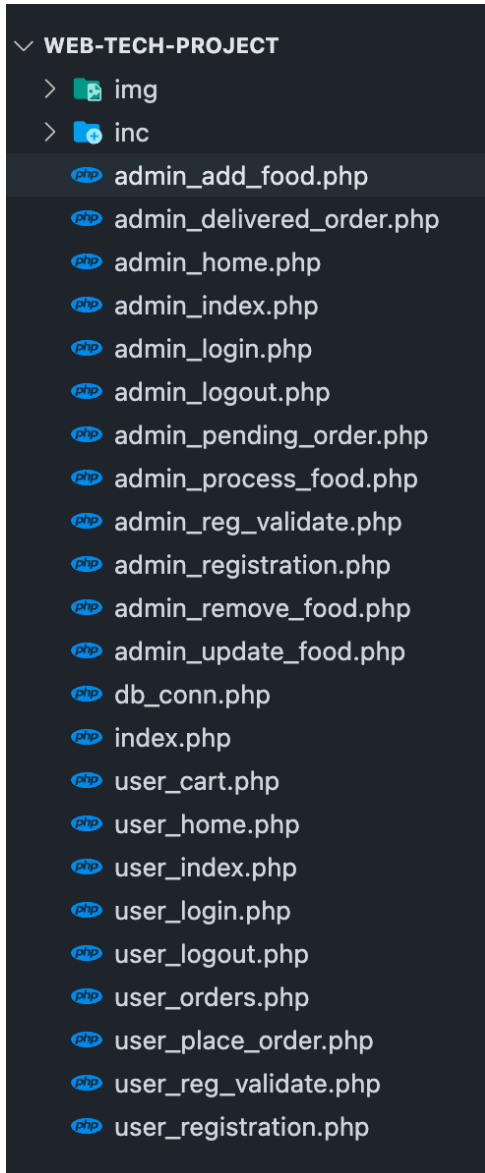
WEB-TECH-PROJECT
img
inc
php admin_add_food.php
php admin_delivered_order.php
php admin_home.php
php admin_index.php
php admin_login.php
php admin_logout.php
php admin_pending_order.php
php admin_process_food.php
php admin_reg_validate.php
php admin_registration.php
php admin_remove_food.php
php admin_update_food.php
php db_conn.php
php index.php
php user_cart.php
php user_home.php
php user_index.php
php user_login.php
php user_logout.php
php user_orders.php
php user_place_order.php
php user_reg_validate.php
php user_registration.php